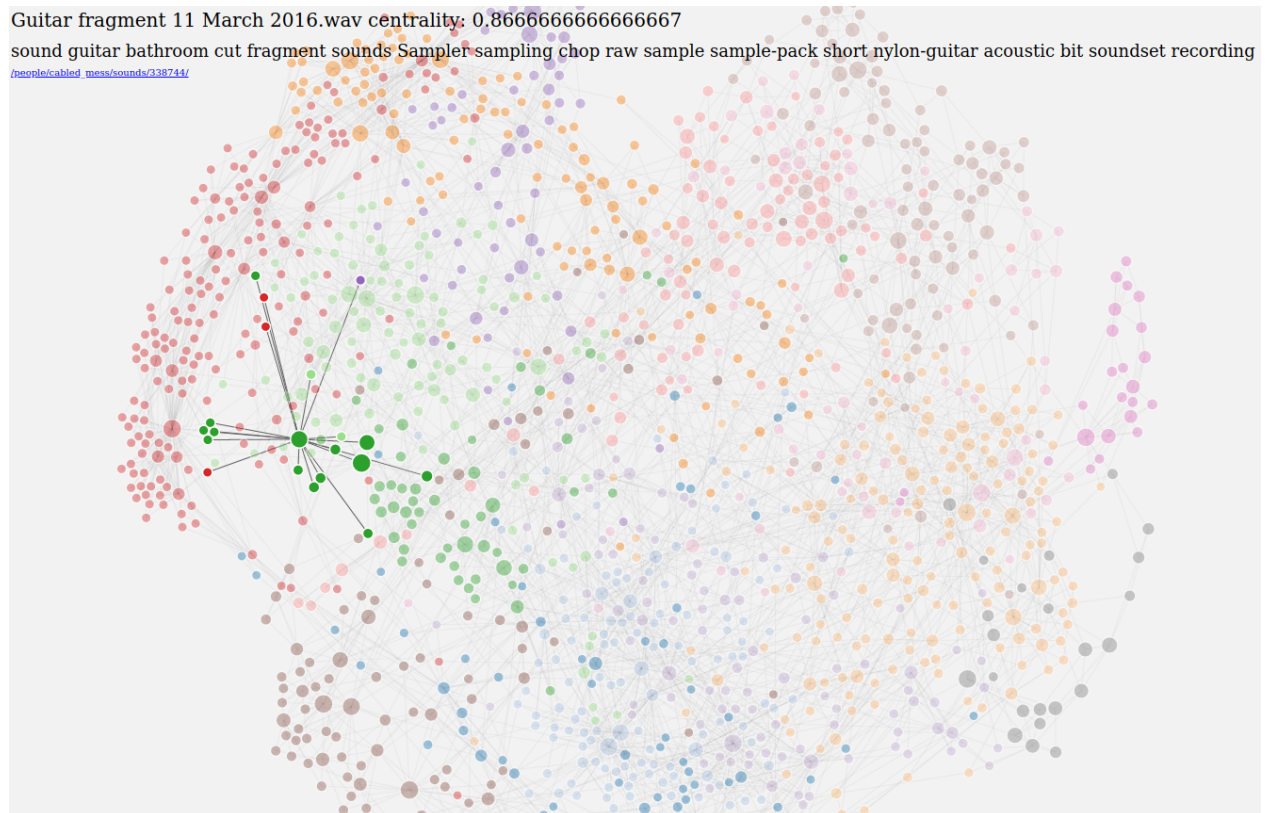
Guitar fragment 11 March 2016.wav centrality: 0.8666666666666667

sound guitar bathroom cut fragment sounds Sampler sampling chop raw sample sample-pack short nylon-guitar acoustic bit soundset recording

/people/cabled_mess/sounds/338744/